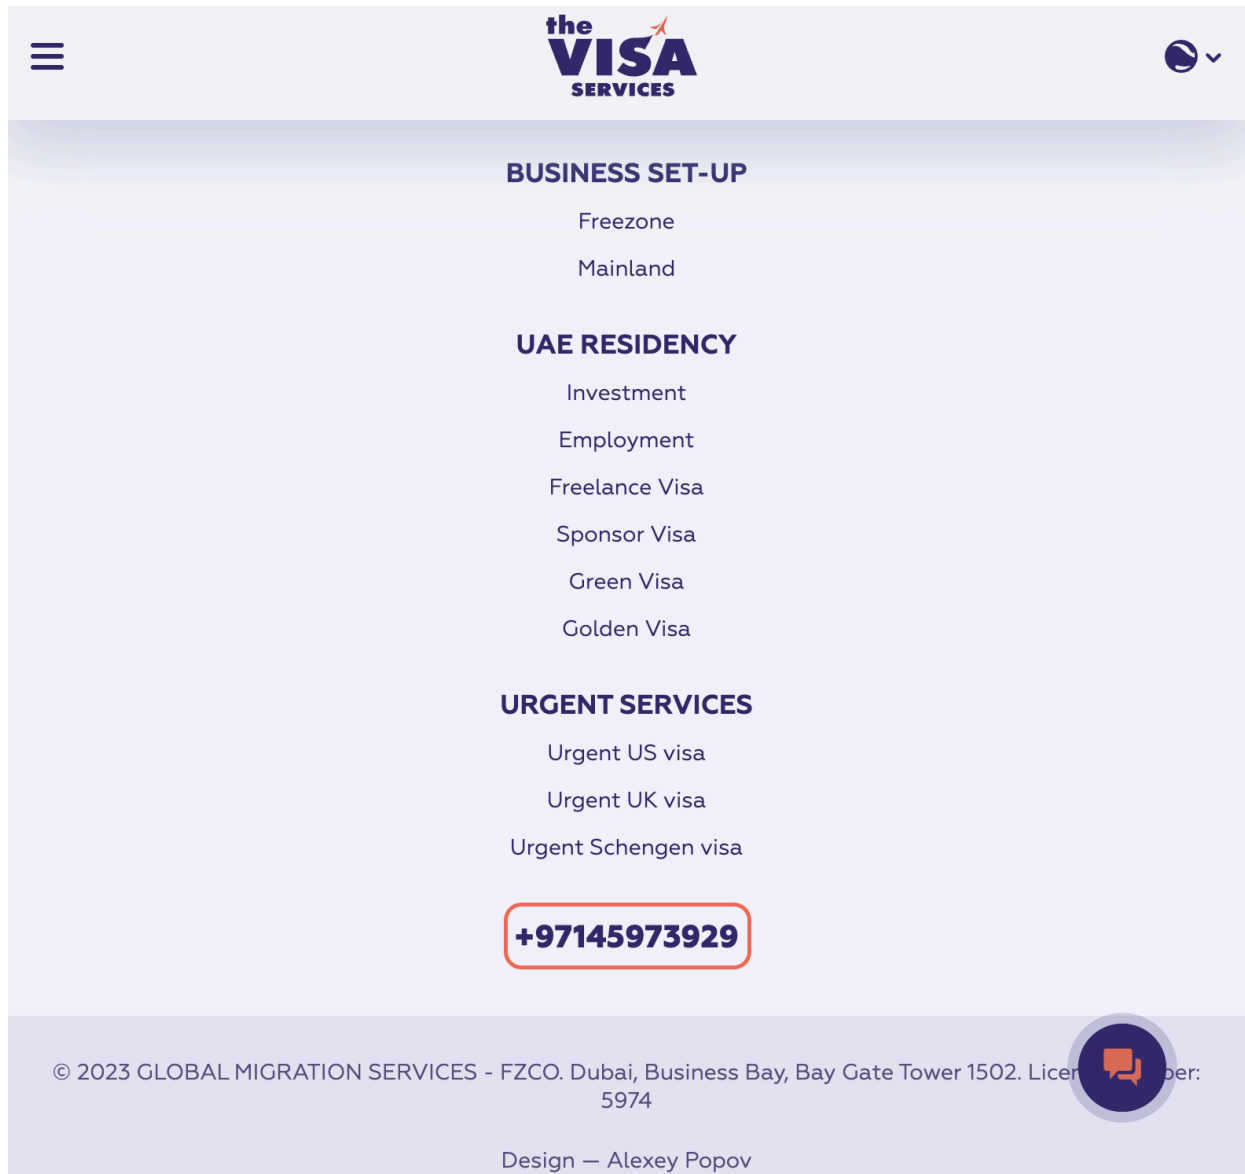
the VISA SERVICES

BUSINESS SET-UP

Freezone

Mainland

UAE RESIDENCY

Investment

Employment

Freelance Visa

Sponsor Visa

Green Visa

Golden Visa

URGENT SERVICES

Urgent US visa

Urgent UK visa

Urgent Schengen visa

+97145973929

© 2023 GLOBAL MIGRATION SERVICES - FZCO. Dubai, Business Bay, Bay Gate Tower 1502. Licen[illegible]ber: 5974

Design — Alexey Popov